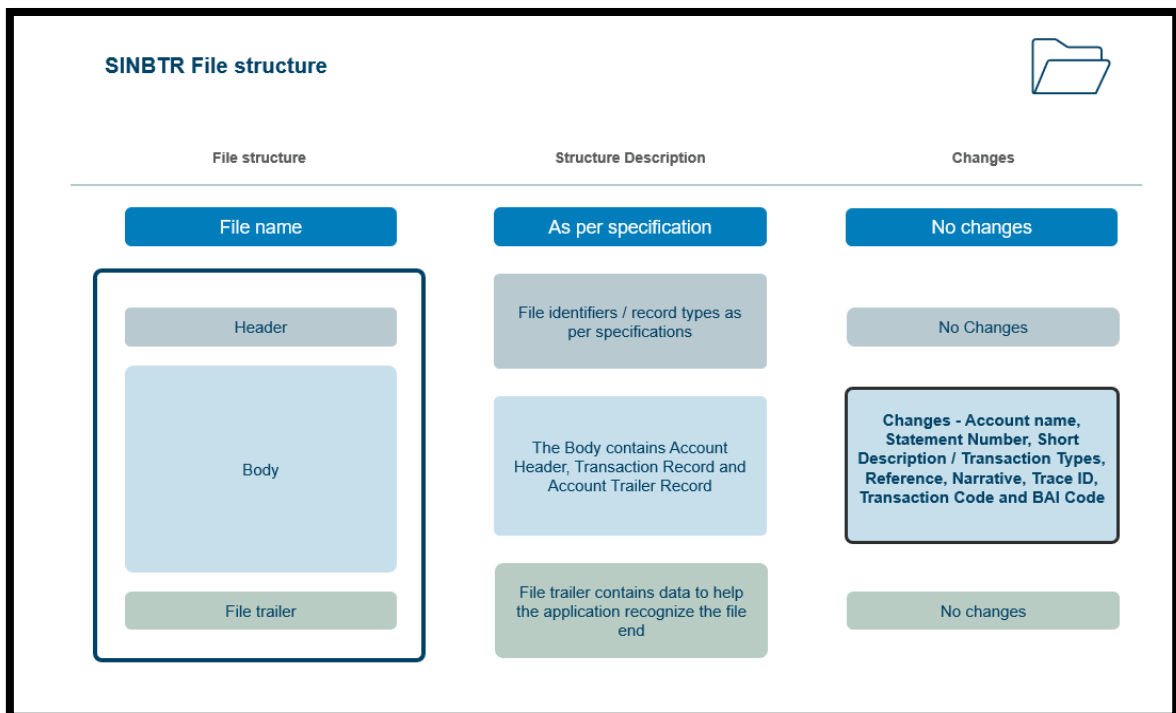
SINBTR File structure

| File structure | Structure Description | Changes |
|---|---|---|
| File name | As per specification | No changes |
| Header | File identifiers / record types as per specifications | No Changes |
| Body | The Body contains Account Header, Transaction Record and Account Trailer Record | Changes - Account name, Statement Number, Short Description / Transaction Types, Reference, Narrative, Trace ID, Transaction Code and BAI Code |
| File trailer | File trailer contains data to help the application recognize the file end | No changes |